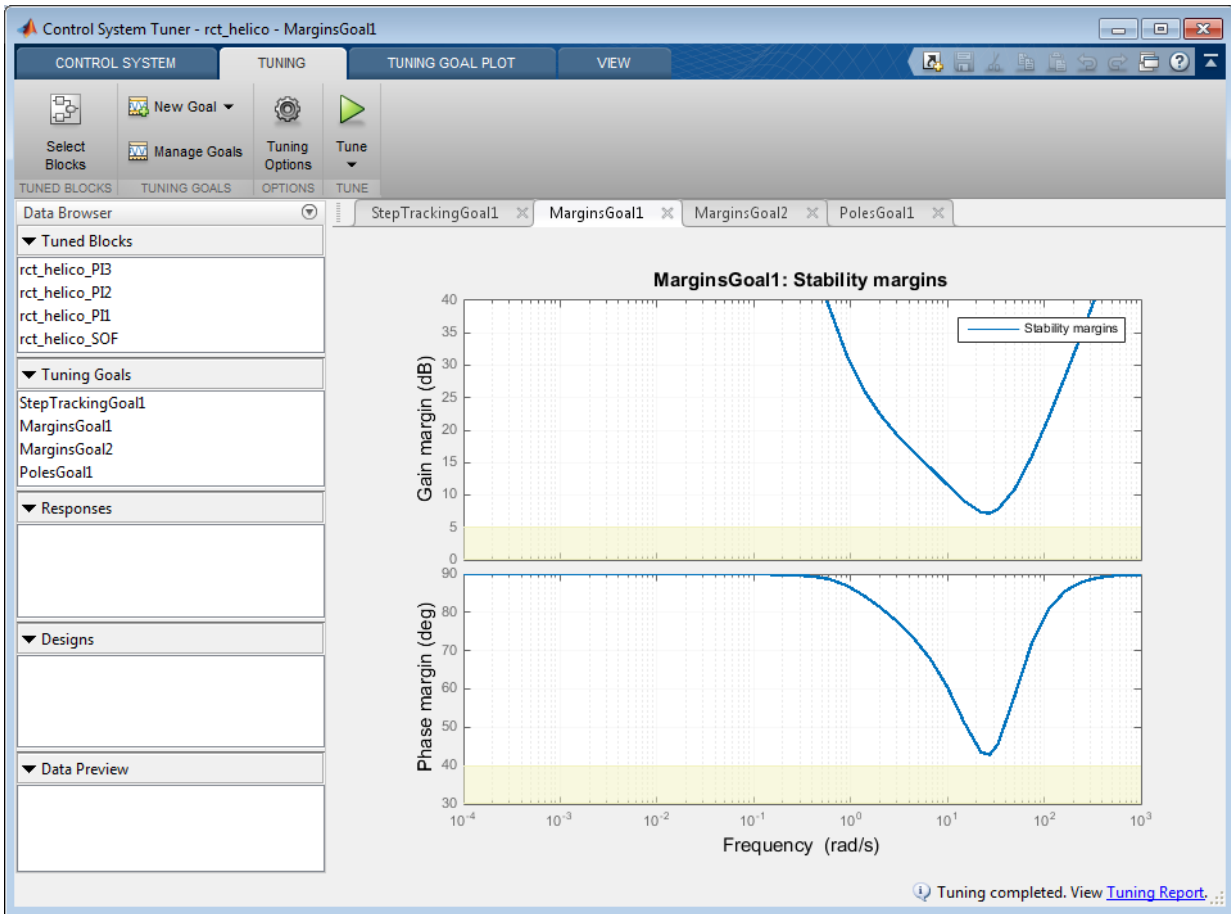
Control System Tuner - rct_helico - MarginsGoal1

CONTROL SYSTEM
TUNING
TUNING GOAL PLOT
VIEW

Select Blocks
New Goal
Manage Goals
Tuning Options
Tune
TUNED BLOCKS
TUNING GOALS
OPTIONS
TUNE

Data Browser
Tuned Blocks
rct_helico_PI3
rct_helico_PI2
rct_helico_PI1
rct_helico_SOF
Tuning Goals
StepTrackingGoal1
MarginsGoal1
MarginsGoal2
PolesGoal1
Responses
Designs
Data Preview

StepTrackingGoal1
MarginsGoal1
MarginsGoal2
PolesGoal1

MarginsGoal1: Stability margins

Stability margins

Gain margin (dB)
40
35
30
25
20
15
10
5
0

Phase margin (deg)
90
80
70
60
50
40
30

$10^{-4}$ $10^{-3}$ $10^{-2}$ $10^{-1}$ $10^{0}$ $10^{1}$ $10^{2}$ $10^{3}$
Frequency (rad/s)

Tuning completed. View Tuning Report.